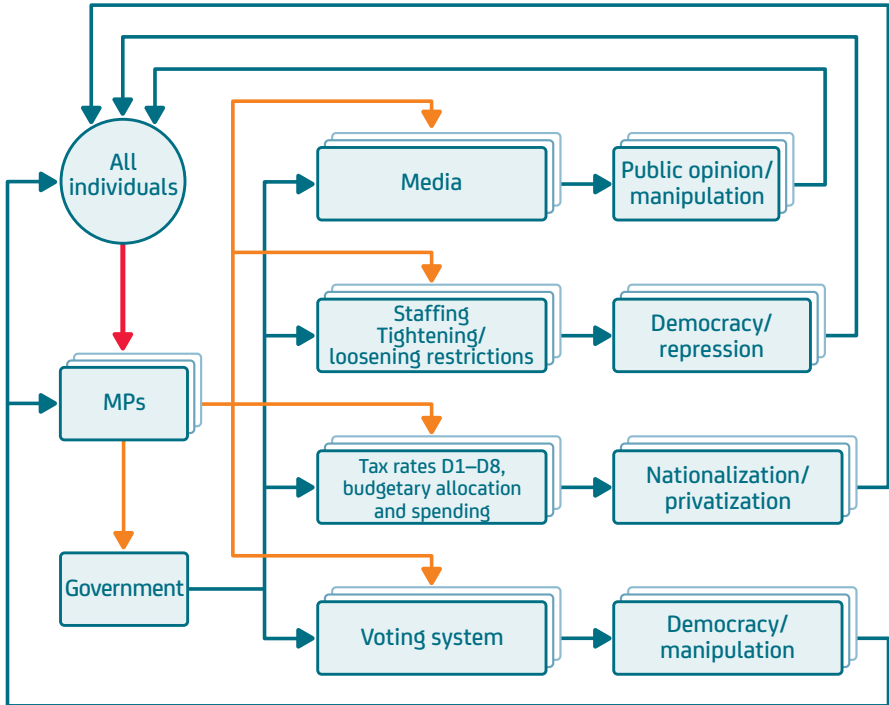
All individuals

Media

Public opinion/ manipulation

Staffing Tightening/ loosening restrictions

Democracy/ repression

MPs

Tax rates D1–D8, budgetary allocation and spending

Nationalization/ privatization

Government

Voting system

Democracy/ manipulation